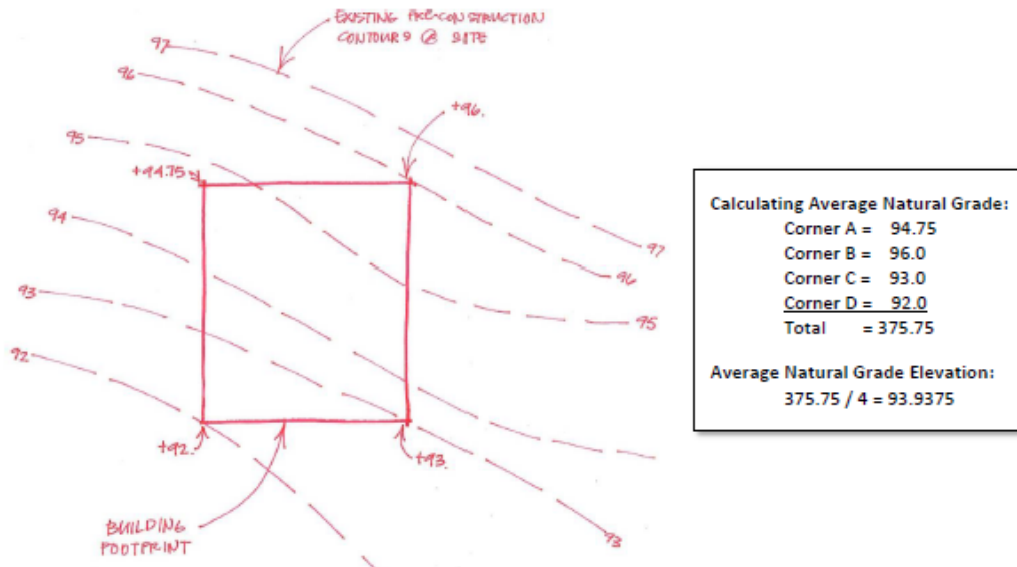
EXISTING PRE-CONSTRUCTION CONTOURS @ SITE

97
96
95
94
93
92

+94.75
+96.
+92.
+93.

97
96
95
93

BUILDING FOOTPRINT

Calculating Average Natural Grade:
Corner A = 94.75
Corner B = 96.0
Corner C = 93.0
Corner D = 92.0
Total = 375.75

Average Natural Grade Elevation:
375.75 / 4 = 93.9375